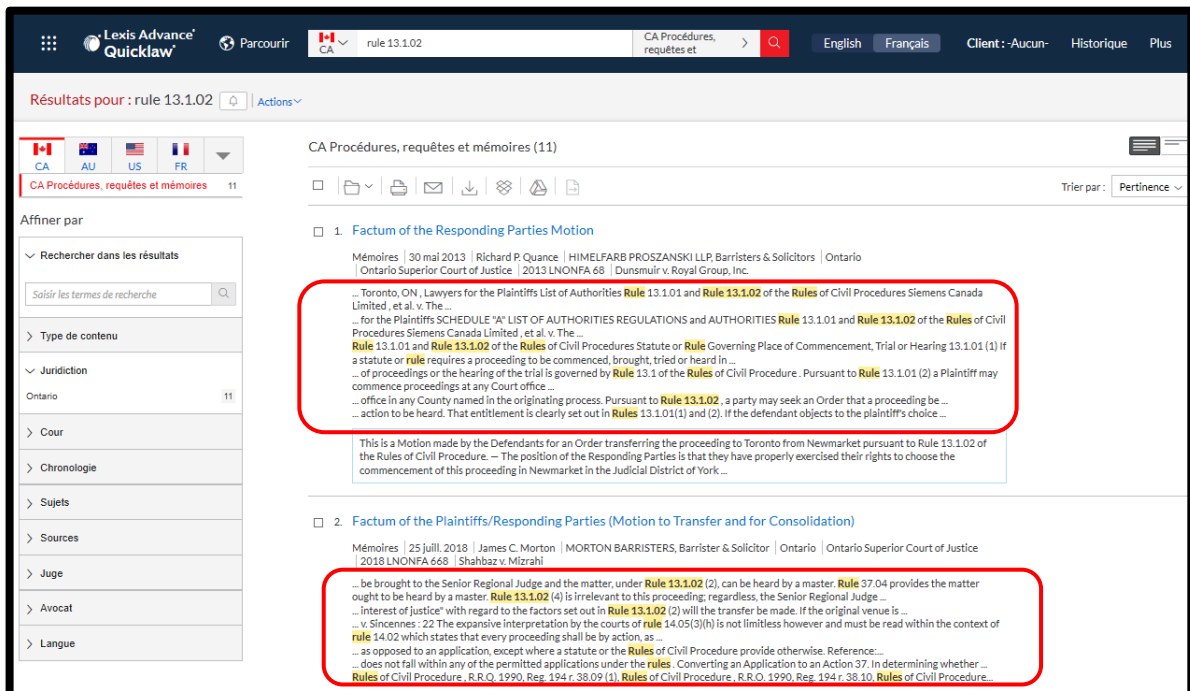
Lexis Advance® Quicklaw®
Parcourir
CA
rule 13.1.02
CA Procédures, requêtes et
English
Français
Client : -Aucun-
Historique
Plus

Résultats pour : rule 13.1.02
Actions

CA
AU
US
FR
CA Procédures, requêtes et mémoires 11

Affiner par
Rechercher dans les résultats
Saisir les termes de recherche
Type de contenu
Juridiction
Ontario 11
Cour
Chronologie
Sujets
Sources
Juge
Avocat
Langue

CA Procédures, requêtes et mémoires (11)

Trier par : Pertinence

1. Factum of the Responding Parties Motion

Mémoires | 30 mai 2013 | Richard P. Quance | HIMELFARB PROSZANSKI LLP, Barristers & Solicitors | Ontario | Ontario Superior Court of Justice | 2013 LNONFA 68 | Dunsmuir v. Royal Group, Inc.

... Toronto, ON , Lawyers for the Plaintiffs List of Authorities Rule 13.1.01 and Rule 13.1.02 of the Rules of Civil Procedures Siemens Canada Limited , et al. v. The ...
... for the Plaintiffs SCHEDULE "A" LIST OF AUTHORITIES REGULATIONS and AUTHORITIES Rule 13.1.01 and Rule 13.1.02 of the Rules of Civil Procedures Siemens Canada Limited , et al. v. The ...
Rule 13.1.01 and Rule 13.1.02 of the Rules of Civil Procedures Statute or Rule Governing Place of Commencement, Trial or Hearing 13.1.01 (1) If a statute or rule requires a proceeding to be commenced, brought, tried or heard in ...
... of proceedings or the hearing of the trial is governed by Rule 13.1 of the Rules of Civil Procedure . Pursuant to Rule 13.1.01 (2) a Plaintiff may commence proceedings at any Court office ...
... office in any County named in the originating process. Pursuant to Rule 13.1.02 , a party may seek an Order that a proceeding be ...
... action to be heard. That entitlement is clearly set out in Rules 13.101(1) and (2). If the defendant objects to the plaintiff's choice ...

This is a Motion made by the Defendants for an Order transferring the proceeding to Toronto from Newmarket pursuant to Rule 13.1.02 of the Rules of Civil Procedure. — The position of the Responding Parties is that they have properly exercised their rights to choose the commencement of this proceeding in Newmarket in the Judicial District of York ...

2. Factum of the Plaintiffs/Responding Parties (Motion to Transfer and for Consolidation)

Mémoires | 25 juill. 2018 | James C. Morton | MORTON BARRISTERS, Barrister & Solicitor | Ontario | Ontario Superior Court of Justice | 2018 LNONFA 668 | Shahbaz v. Mizrahi

... be brought to the Senior Regional Judge and the matter, under Rule 13.1.02 (2), can be heard by a master. Rule 37.04 provides the matter ought to be heard by a master. Rule 13.1.02 (4) is irrelevant to this proceeding; regardless, the Senior Regional Judge ...
... interest of justice" with regard to the factors set out in Rule 13.1.02 (2) will the transfer be made. If the original venue is ...
... v. Sincennes : 22 The expansive interpretation by the courts of rule 14.05(3)(h) is not limitless however and must be read within the context of rule 14.02 which states that every proceeding shall be by action, as ...
... as opposed to an application, except where a statute or the Rules of Civil Procedure provide otherwise. Reference:...
... does not fall within any of the permitted applications under the rules . Converting an Application to an Action 37. In determining whether ...
Rules of Civil Procedure , R.R.O. 1990, Reg. 194 r. 38.09 (1), Rules of Civil Procedure , R.R.O. 1990, Reg. 194 r. 38.10, Rules of Civil Procedure...